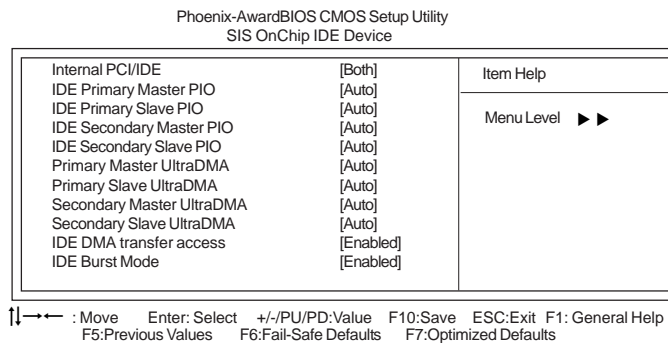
Phoenix-AwardBIOS CMOS Setup Utility
SIS OnChip IDE Device

| | | |
|---|---|---|
| Internal PCI/IDE | [Both] | Item Help |
| IDE Primary Master PIO | [Auto] | |
| IDE Primary Slave PIO | [Auto] | Menu Level ►► |
| IDE Secondary Master PIO | [Auto] | |
| IDE Secondary Slave PIO | [Auto] | |
| Primary Master UltraDMA | [Auto] | |
| Primary Slave UltraDMA | [Auto] | |
| Secondary Master UltraDMA | [Auto] | |
| Secondary Slave UltraDMA | [Auto] | |
| IDE DMA transfer access | [Enabled] | |
| IDE Burst Mode | [Enabled] | |

↑↓→← : Move Enter: Select +/-/PU/PD:Value F10:Save ESC:Exit F1: General Help
F5:Previous Values F6:Fail-Safe Defaults F7:Optimized Defaults